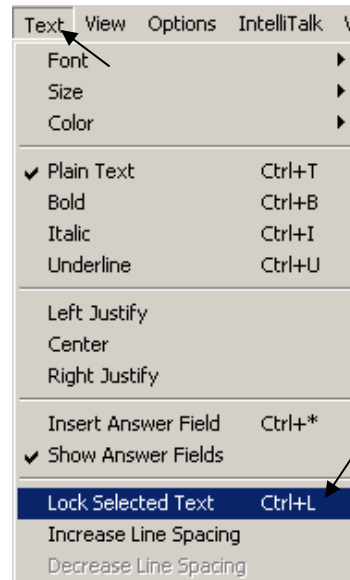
Text View Options IntelliTalk V

Font
Size
Color

✔ Plain Text Ctrl+T
Bold Ctrl+B
Italic Ctrl+I
Underline Ctrl+U

Left Justify
Center
Right Justify

Insert Answer Field Ctrl+*
✔ Show Answer Fields

Lock Selected Text Ctrl+L
Increase Line Spacing
Decrease Line Spacing